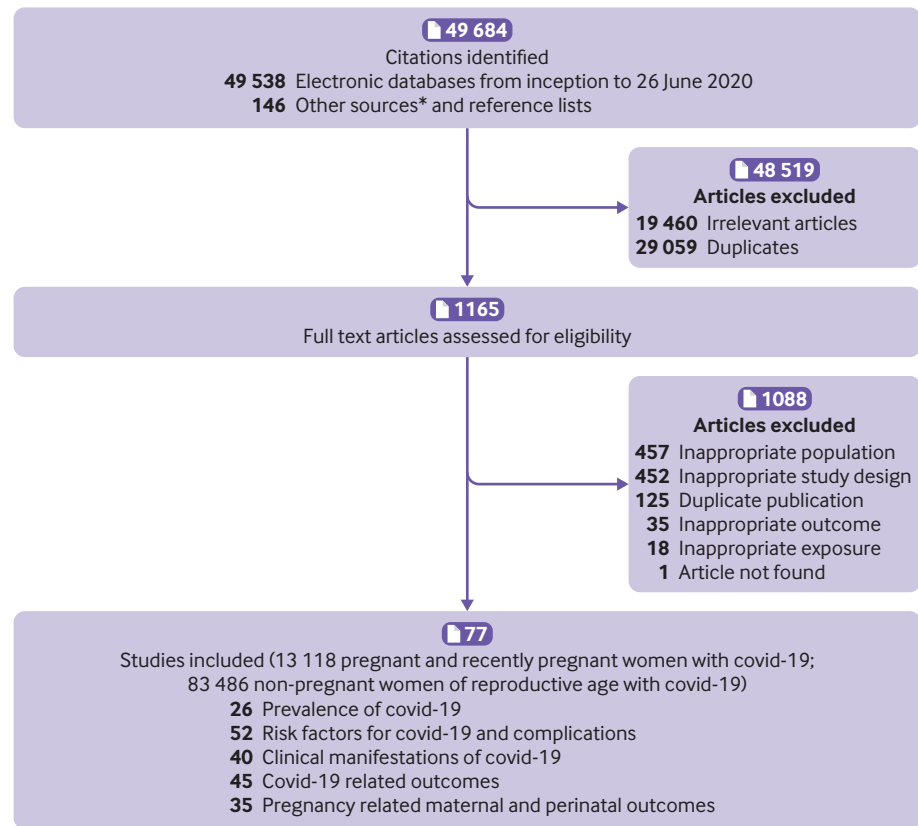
49 684
Citations identified
49 538 Electronic databases from inception to 26 June 2020
146 Other sources* and reference lists

48 519
Articles excluded
19 460 Irrelevant articles
29 059 Duplicates

1165
Full text articles assessed for eligibility

1088
Articles excluded
457 Inappropriate population
452 Inappropriate study design
125 Duplicate publication
35 Inappropriate outcome
18 Inappropriate exposure
1 Article not found

77
Studies included (13 118 pregnant and recently pregnant women with covid-19; 83 486 non-pregnant women of reproductive age with covid-19)
26 Prevalence of covid-19
52 Risk factors for covid-19 and complications
40 Clinical manifestations of covid-19
45 Covid-19 related outcomes
35 Pregnancy related maternal and perinatal outcomes